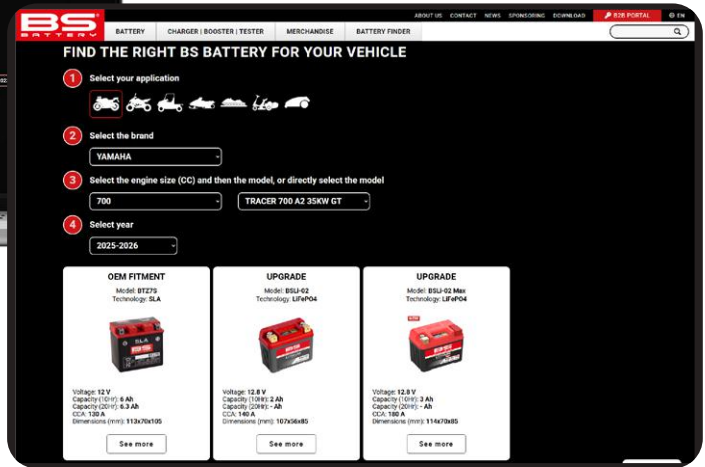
BS BATTERY

ABOUT US CONTACT NEWS SPONSORING DOWNLOAD B2B PORTAL EN

BATTERY CHARGER | BOOSTER | TESTER MERCHANDISE BATTERY FINDER

FIND THE RIGHT BS BATTERY FOR YOUR VEHICLE

1 Select your application

2 Select the brand

YAMAHA

3 Select the engine size (CC) and then the model, or directly select the model

700

TRACER 700 A2 35KW GT

4 Select year

2025-2026

OEM FITMENT
Model: BTZ7S
Technology: SLA

Voltage: 12 V
Capacity (10Hr): 6 Ah
Capacity (20Hr): 6.3 Ah
CCA: 130 A
Dimensions (mm): 113x70x105

See more

UPGRADE
Model: BSLI-02
Technology: LiFePO4

Voltage: 12.8 V
Capacity (10Hr): 2 Ah
Capacity (20Hr): - Ah
CCA: 140 A
Dimensions (mm): 107x56x85

See more

UPGRADE
Model: BSLI-02 Max
Technology: LiFePO4

Voltage: 12.8 V
Capacity (10Hr): 3 Ah
Capacity (20Hr): - Ah
CCA: 180 A
Dimensions (mm): 114x70x85

See more